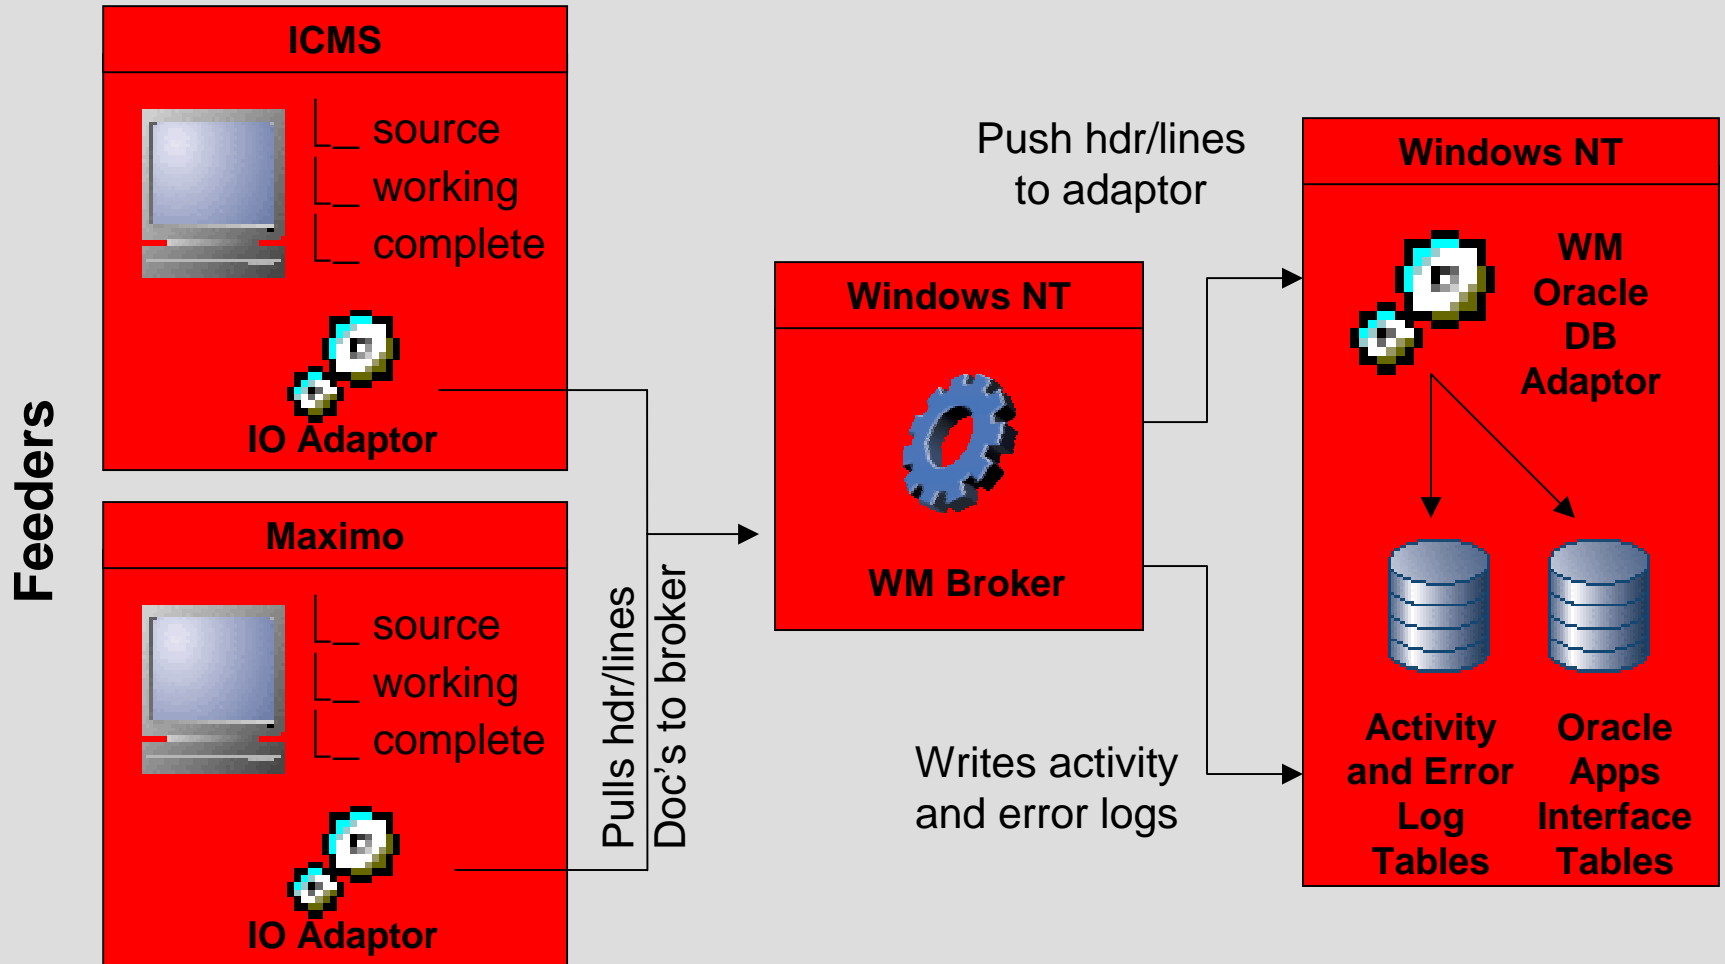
Feeders

ICMS

|__ source
|__ working
|__ complete

IO Adaptor

Maximo

|__ source
|__ working
|__ complete

IO Adaptor

Pulls hdr/lines
Doc's to broker

Windows NT

WM Broker

Push hdr/lines to adaptor

Writes activity and error logs

Windows NT

WM Oracle DB Adaptor

Activity and Error Log Tables

Oracle Apps Interface Tables